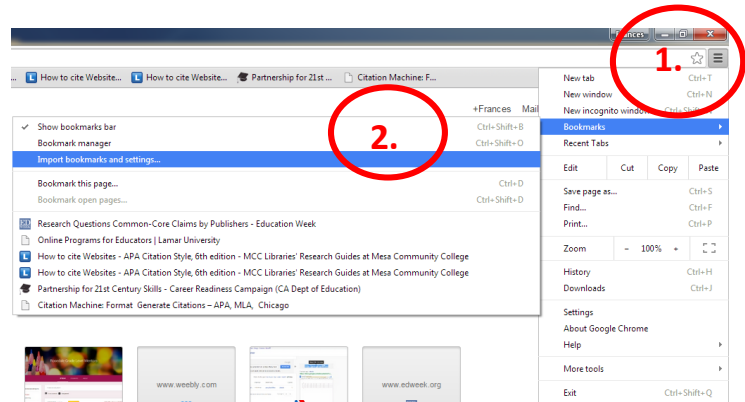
Frances

1.

How to cite Website... How to cite Website... Partnership for 21st ... Citation Machine: F...

+Frances Mail

2.

Show bookmarks bar Ctrl+Shift+B
Bookmark manager Ctrl+Shift+O
Import bookmarks and settings...

Bookmark this page... Ctrl+D
Bookmark open pages... Ctrl+Shift+D

Research Questions Common-Core Claims by Publishers - Education Week
Online Programs for Educators | Lamar University
How to cite Websites - APA Citation Style, 6th edition - MCC Libraries' Research Guides at Mesa Community College
How to cite Websites - APA Citation Style, 6th edition - MCC Libraries' Research Guides at Mesa Community College
Partnership for 21st Century Skills - Career Readiness Campaign (CA Dept of Education)
Citation Machine: Format Generate Citations – APA, MLA, Chicago

New tab Ctrl+T
New window Ctrl+N
New incognito window Ctrl+Shift+N
Bookmarks
Recent Tabs

Edit Cut Copy Paste

Save page as... Ctrl+S
Find... Ctrl+F
Print... Ctrl+P

Zoom – 100% +

History Ctrl+H
Downloads Ctrl+J

Settings
About Google Chrome
Help

More tools

Exit Ctrl+Shift+Q

www.weebly.com

www.edweek.org